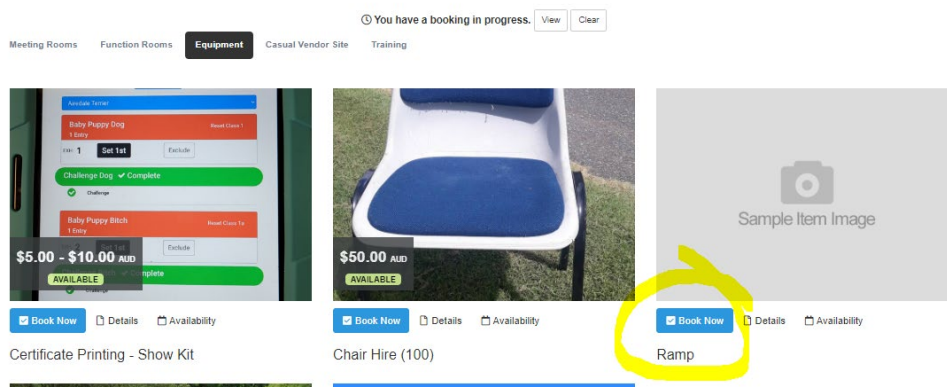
You have a booking in progress. View Clear

Meeting Rooms Function Rooms Equipment Casual Vendor Site Training

Airedale Terrier

Baby Puppy Dog Reset Class 1
1 Entry

Set 1st Exclude

Challenge Dog ✔ Complete

Challenge

Baby Puppy Bitch Reset Class 1
1 Entry

Set 1st Exclude

Complete

$5.00 - $10.00 AUD
AVAILABLE

Book Now Details Availability

Certificate Printing - Show Kit

$50.00 AUD
AVAILABLE

Book Now Details Availability

Chair Hire (100)

Sample Item Image

Book Now Details Availability

Ramp